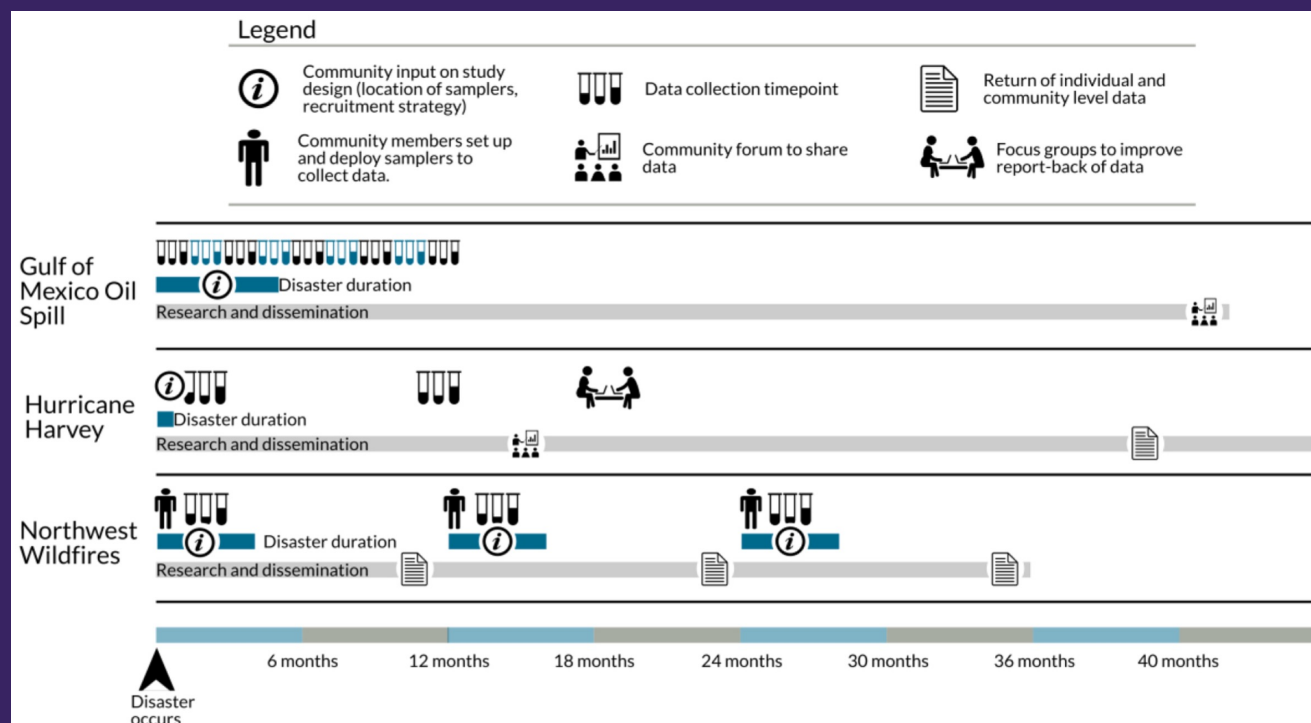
Legend

Community input on study design (location of samplers, recruitment strategy)

Data collection timepoint

Return of individual and community level data

Community members set up and deploy samplers to collect data.

Community forum to share data

Focus groups to improve report-back of data

Gulf of Mexico Oil Spill

Disaster duration

Research and dissemination

Hurricane Harvey

Disaster duration

Research and dissemination

Northwest Wildfires

Disaster duration

Research and dissemination

6 months

12 months

18 months

24 months

30 months

36 months

40 months

Disaster occurs